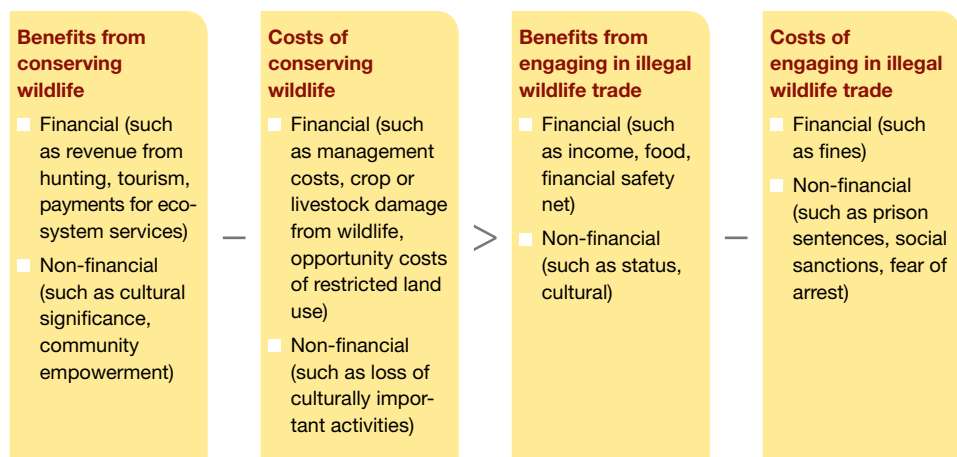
Benefits from conserving wildlife

Financial (such as revenue from hunting, tourism, payments for ecosystem services)

Non-financial (such as cultural significance, community empowerment)

−

Costs of conserving wildlife

Financial (such as management costs, crop or livestock damage from wildlife, opportunity costs of restricted land use)

Non-financial (such as loss of culturally important activities)

>

Benefits from engaging in illegal wildlife trade

Financial (such as income, food, financial safety net)

Non-financial (such as status, cultural)

−

Costs of engaging in illegal wildlife trade

Financial (such as fines)

Non-financial (such as prison sentences, social sanctions, fear of arrest)